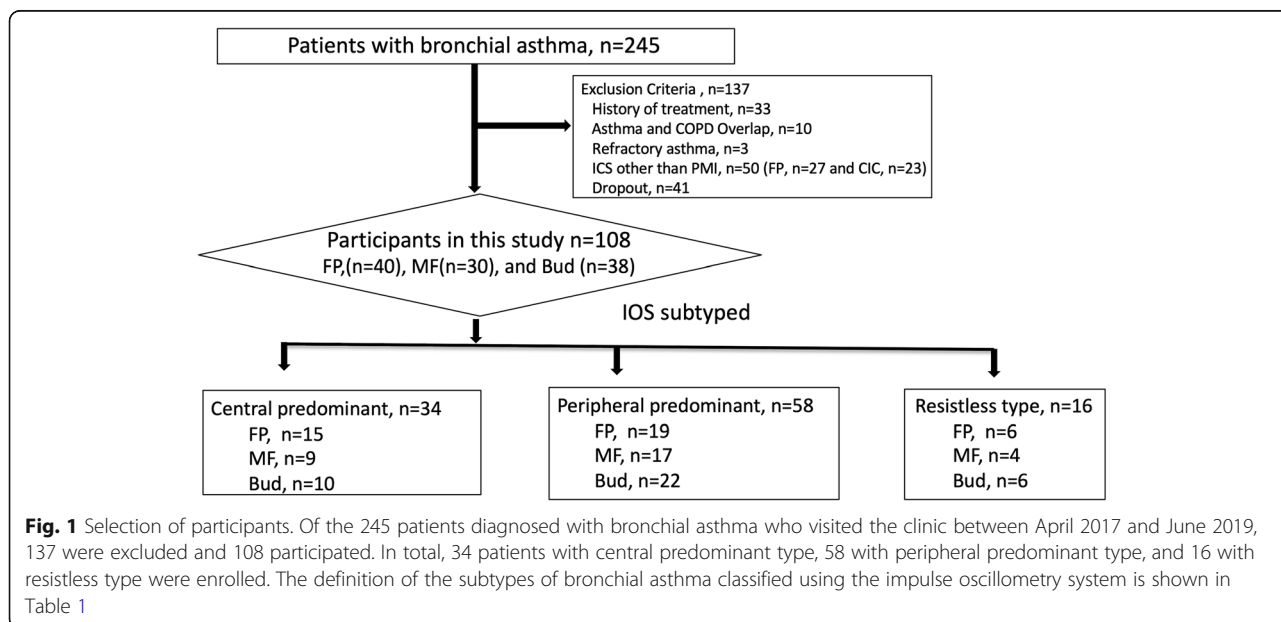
Patients with bronchial asthma, n=245

Exclusion Criteria , n=137
History of treatment, n=33
Asthma and COPD Overlap, n=10
Refractory asthma, n=3
ICS other than PMI, n=50 (FP, n=27 and CIC, n=23)
Dropout, n=41

Participants in this study n=108
FP,(n=40), MF(n=30), and Bud (n=38)

IOS subtyped

Central predominant, n=34
FP, n=15
MF, n=9
Bud, n=10

Peripheral predominant, n=58
FP, n=19
MF, n=17
Bud, n=22

Resistless type, n=16
FP, n=6
MF, n=4
Bud, n=6

**Fig. 1** Selection of participants. Of the 245 patients diagnosed with bronchial asthma who visited the clinic between April 2017 and June 2019, 137 were excluded and 108 participated. In total, 34 patients with central predominant type, 58 with peripheral predominant type, and 16 with resistless type were enrolled. The definition of the subtypes of bronchial asthma classified using the impulse oscillometry system is shown in Table 1